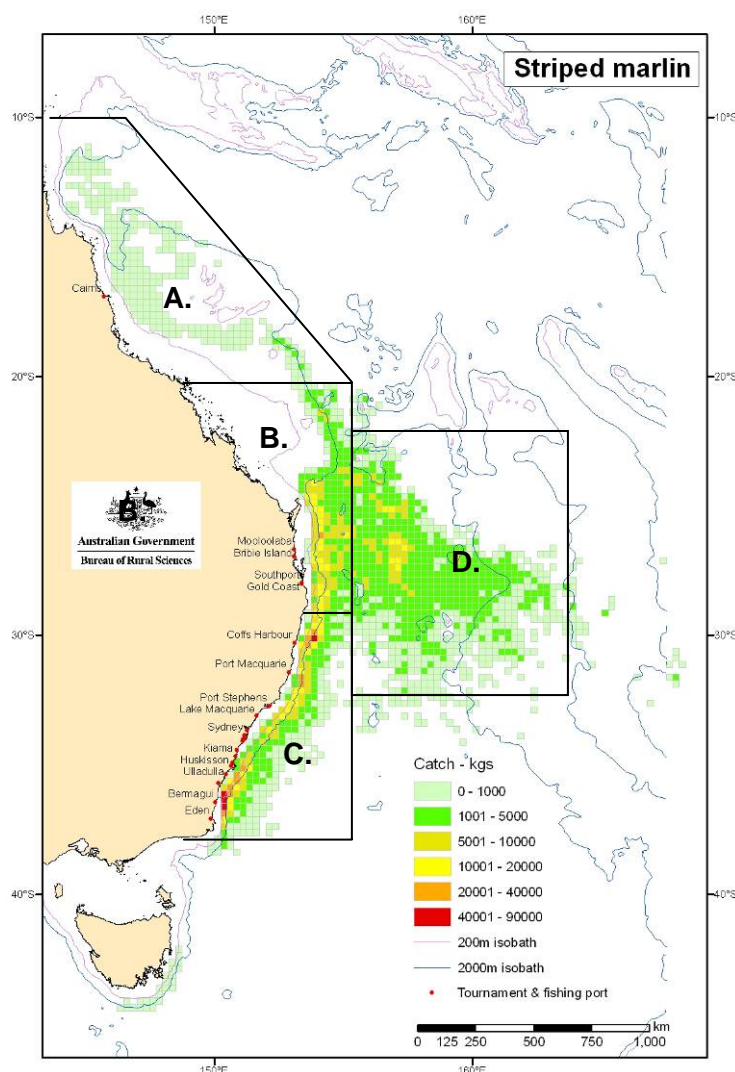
150°E
160°E

Striped marlin

10°S
10°S

Cairns

A.

20°S
20°S

B.

Australian Government
Bureau of Rural Sciences

Mooloolaba
Bribie Island

Southport
Gold Coast

D.

30°S
30°S

Coffs Harbour

Port Macquarie

Port Stephens
Lake Macquarie

Sydney

Kiama
Huskisson
Ulladulla

C.

Bermagui
Eden

Catch - kgs
0 - 1000
1001 - 5000
5001 - 10000
10001 - 20000
20001 - 40000
40001 - 90000
200m isobath
2000m isobath
Tournament & fishing port

40°S
40°S

km
0 125 250 500 750 1,000

150°E
160°E